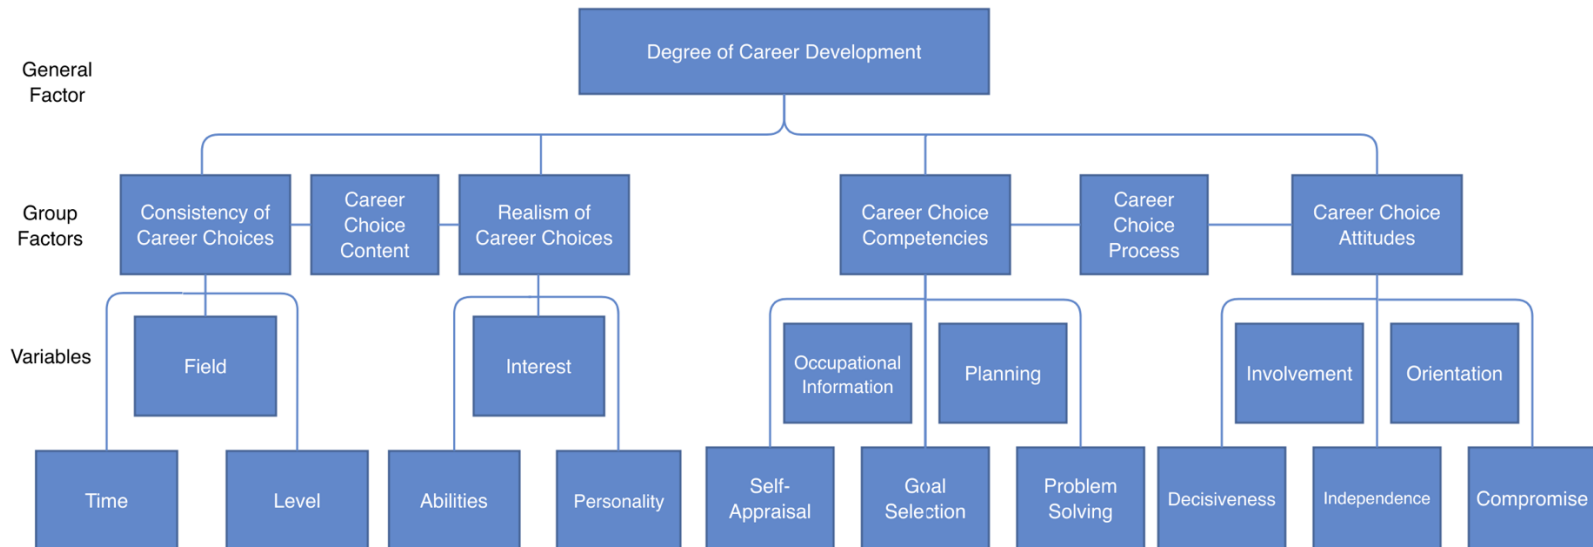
General Factor

Degree of Career Development

Group Factors

Consistency of Career Choices

Career Choice Content

Realism of Career Choices

Career Choice Competencies

Career Choice Process

Career Choice Attitudes

Variables

Field

Interest

Occupational Information

Planning

Involvement

Orientation

Time

Level

Abilities

Personality

Self-Appraisal

Goal Selection

Problem Solving

Decisiveness

Independence

Compromise